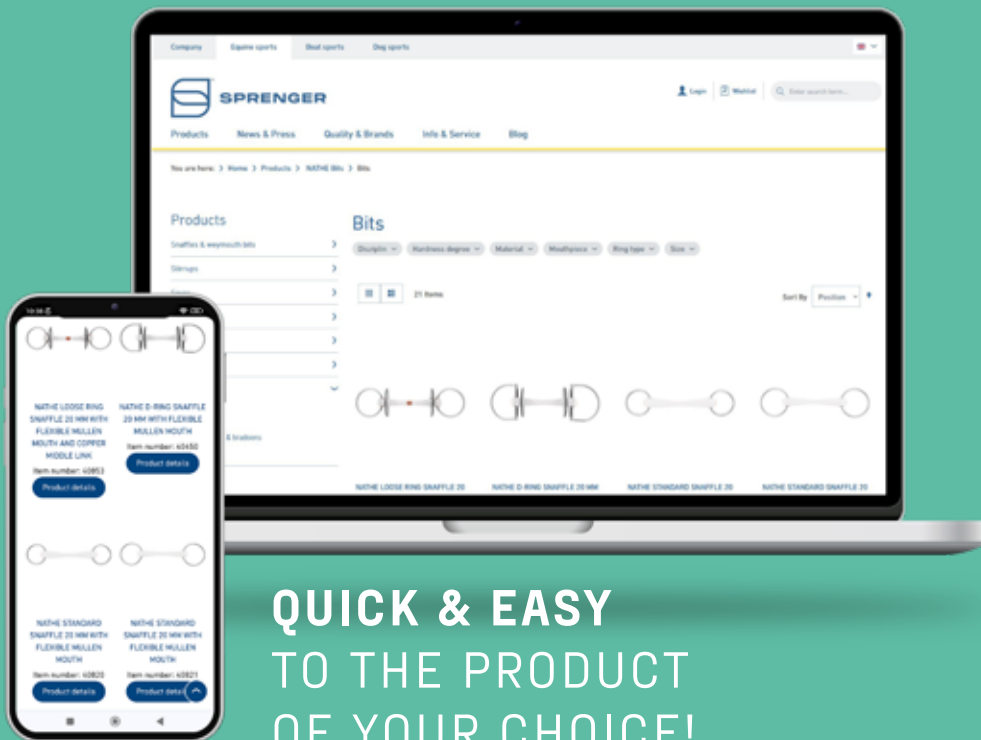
Company Equine sports Stud sports Dog sports

SPRENGER

Login Wishlist Enter search term...

Products News & Press Quality & Brands Info & Service Blog

You are here: > Home > Products > NATHE Bits > Bits

Products

Snaffles & weymouth bits

Stirrups

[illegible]

& bradoons

Bits

Disciplin Hardness degree Material Mouthpiece Ring type Size

21 Items

Sort By Position

NATHE LOOSE RING SNAFFLE 20

NATHE D-RING SNAFFLE 20 MM

NATHE STANDARD SNAFFLE 20

NATHE STANDARD SNAFFLE 20

NATHE LOOSE RING SNAFFLE 20 MM WITH FLEXIBLE MULLEN MOUTH AND COPPER MIDDLE LINK

Item number: 40853

Product details

NATHE D-RING SNAFFLE 20 MM WITH FLEXIBLE MULLEN MOUTH

Item number: 40450

Product details

NATHE STANDARD SNAFFLE 20 MM WITH FLEXIBLE MULLEN MOUTH

Item number: 40820

Product details

NATHE STANDARD SNAFFLE 20 MM WITH FLEXIBLE MULLEN MOUTH

Item number: 40823

Product details

QUICK & EASY
TO THE PRODUCT
OF YOUR CHOICE!